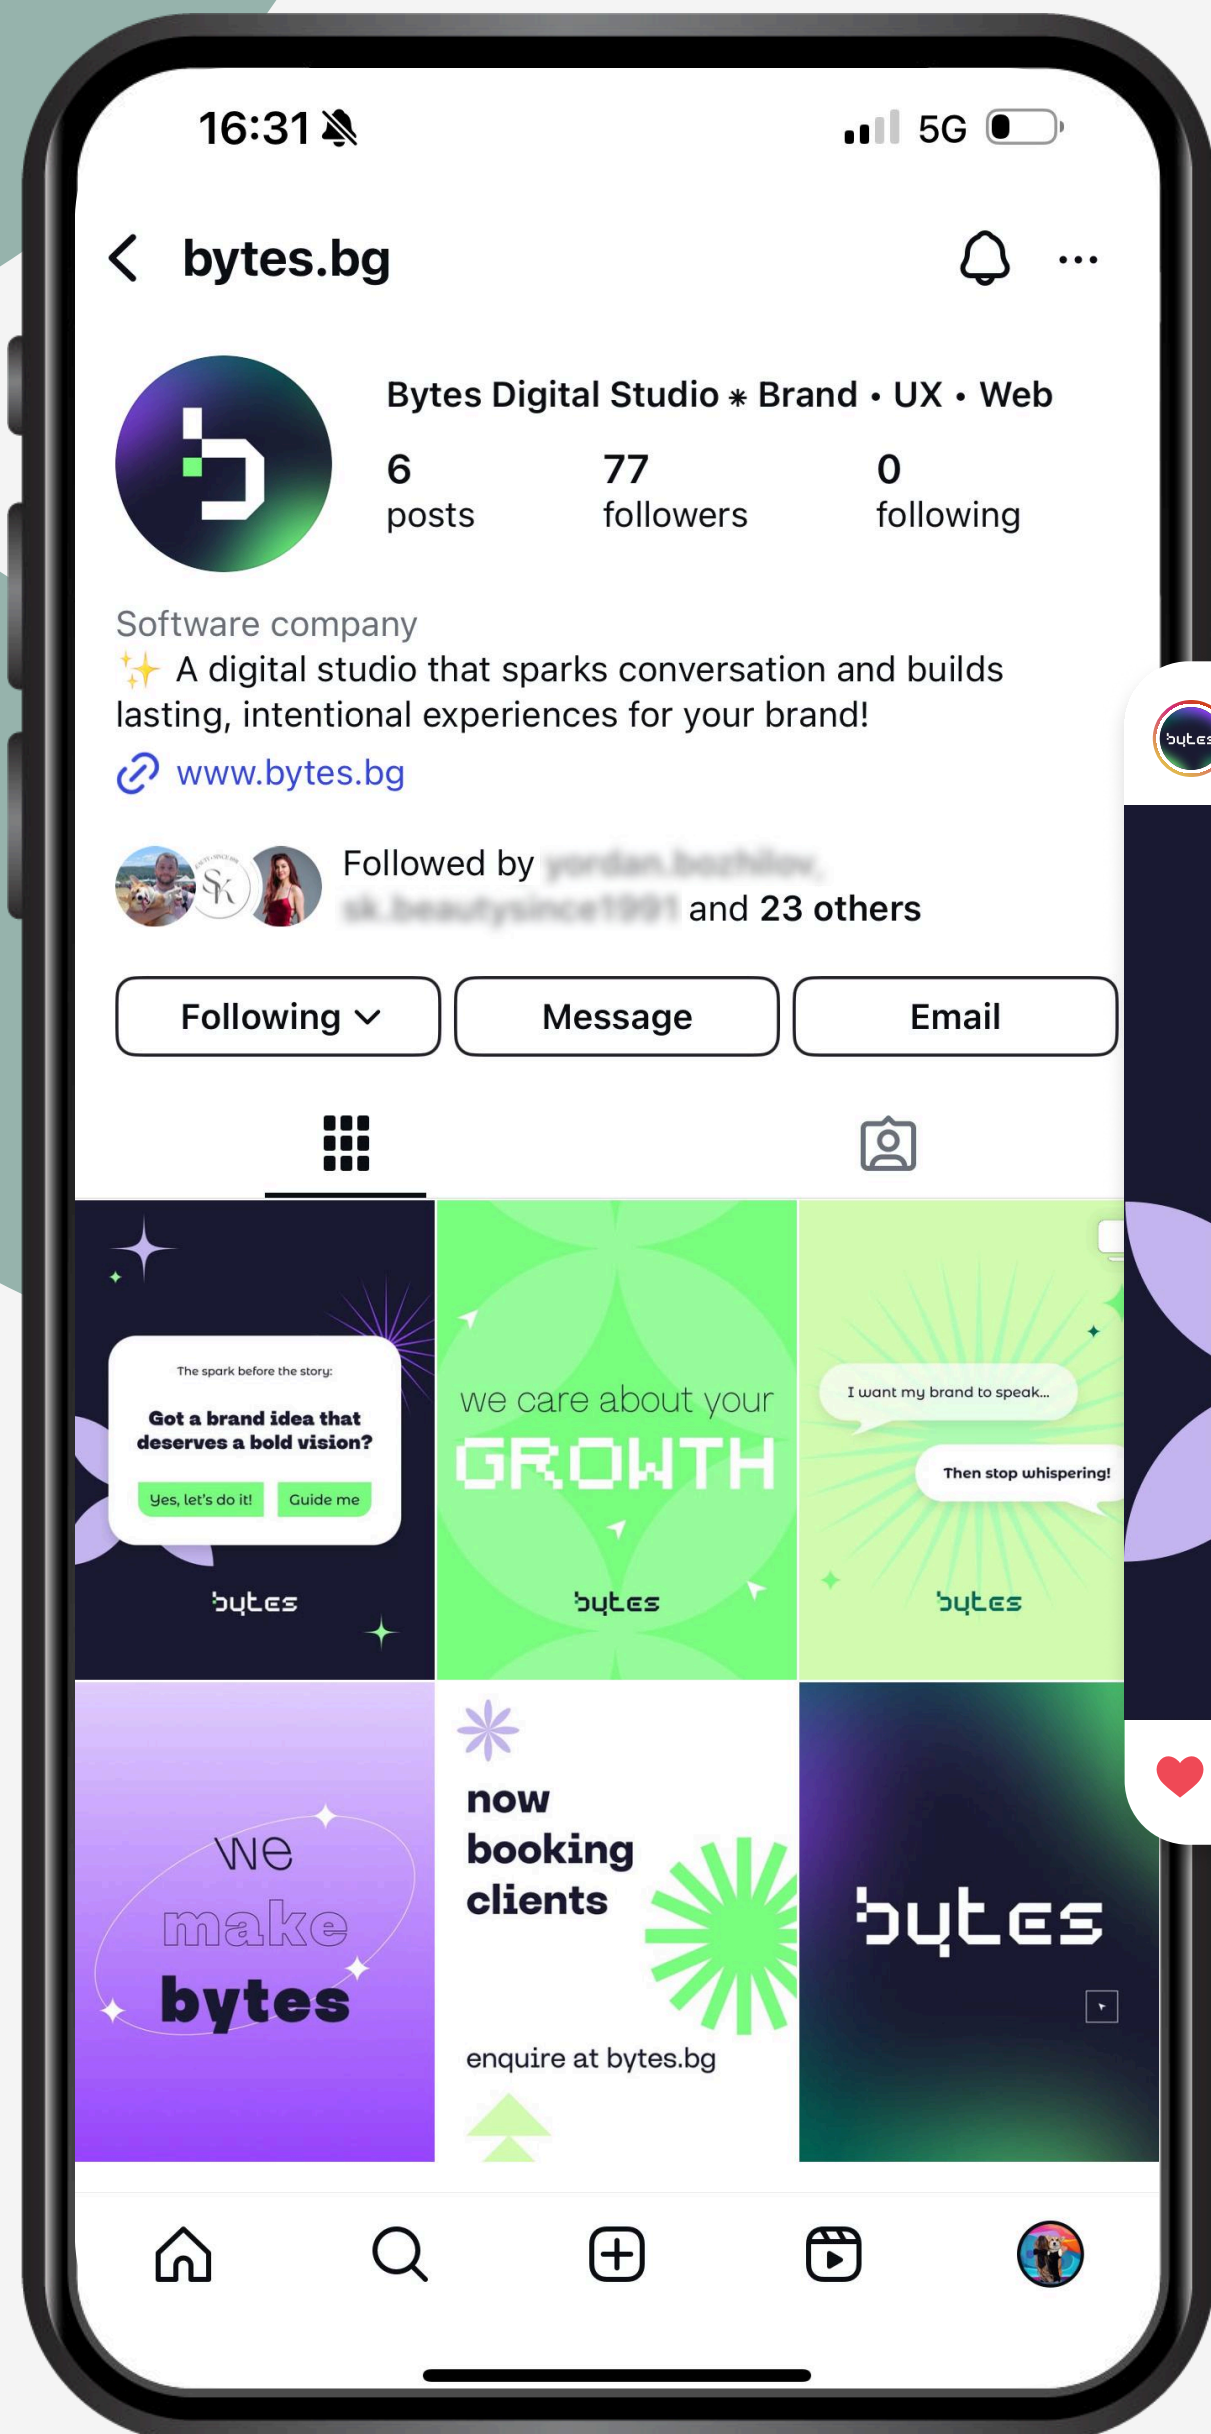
16:31 5G

bytes.bg

Bytes Digital Studio ⁎ Brand • UX • Web

6
posts

77
followers

0
following

Software company
✨ A digital studio that sparks conversation and builds lasting, intentional experiences for your brand!
www.bytes.bg

Followed by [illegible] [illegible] and 23 others

Following
Message
Email

The spark before the story:
Got a brand idea that deserves a bold vision?
Yes, let's do it!
Guide me
bytes

we care about your
GROWTH
bytes

I want my brand to speak...
Then stop whispering!
bytes

bytes

We
make
bytes

now
booking
clients
enquire at bytes.bg

bytes